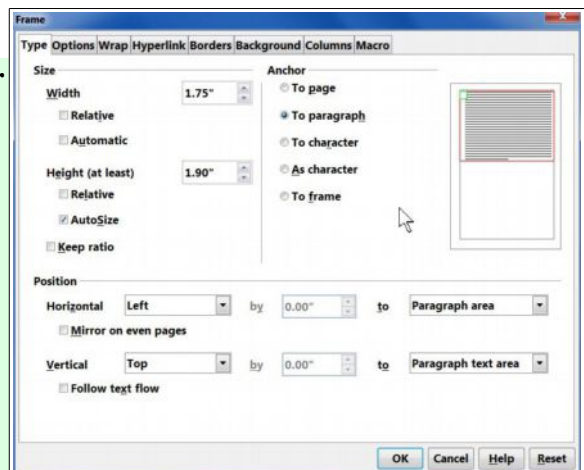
Frame

Type Options Wrap Hyperlink Borders Background Columns Macro

Size

Width 1.75"

Relative

Automatic

Height (at least) 1.90"

Relative

AutoSize

Keep ratio

Anchor

To page

To paragraph

To character

As character

To frame

Position

Horizontal Left by 0.00" to Paragraph area

Mirror on even pages

Vertical Top by 0.00" to Paragraph text area

Follow text flow

OK Cancel Help Reset